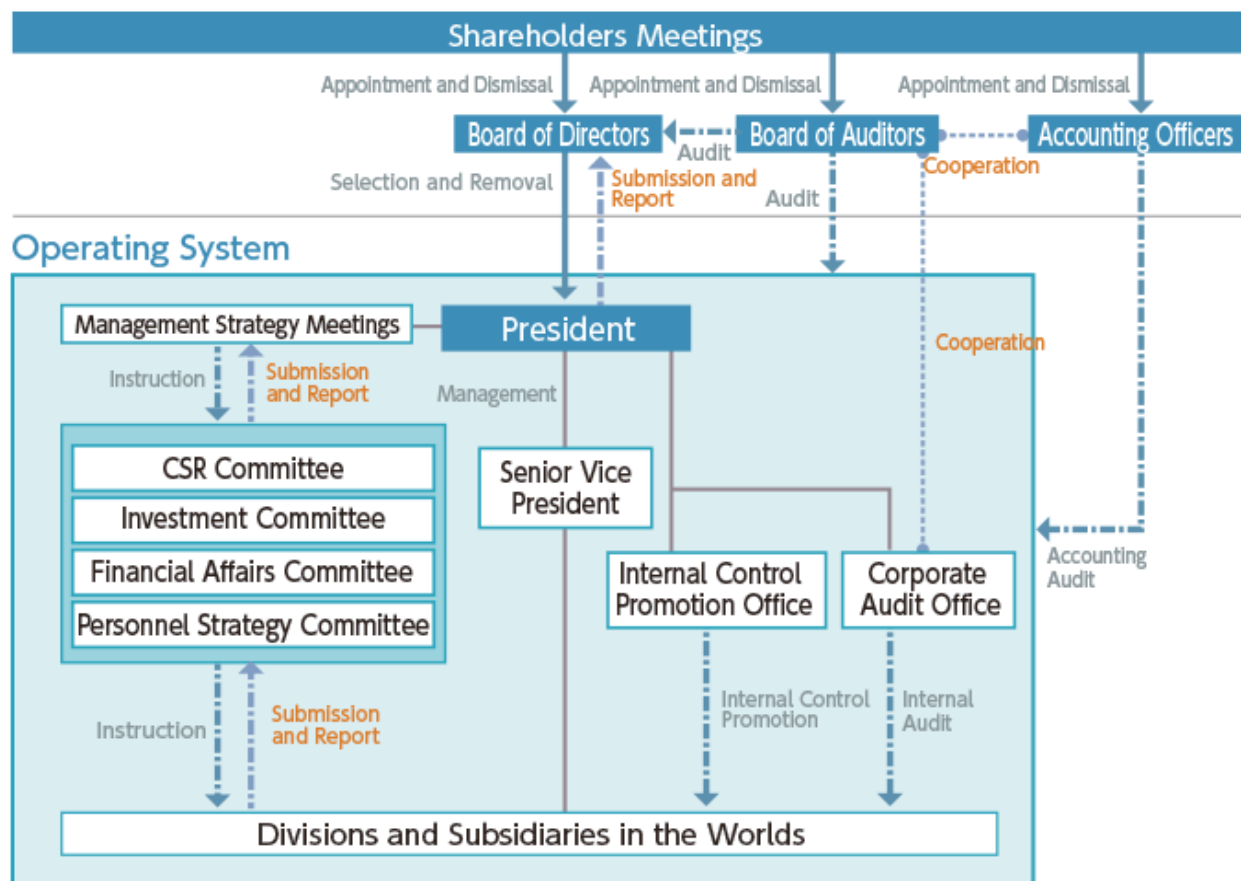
Shareholders Meetings

Appointment and Dismissal

Appointment and Dismissal

Appointment and Dismissal

Board of Directors

Audit

Board of Auditors

Accounting Officers

Cooperation

Selection and Removal

Submission and Report

Audit

Operating System

Management Strategy Meetings

President

Cooperation

Instruction

Submission and Report

Management

CSR Committee

Investment Committee

Financial Affairs Committee

Personnel Strategy Committee

Senior Vice President

Internal Control Promotion Office

Corporate Audit Office

Accounting Audit

Instruction

Submission and Report

Internal Control Promotion

Internal Audit

Divisions and Subsidiaries in the Worlds